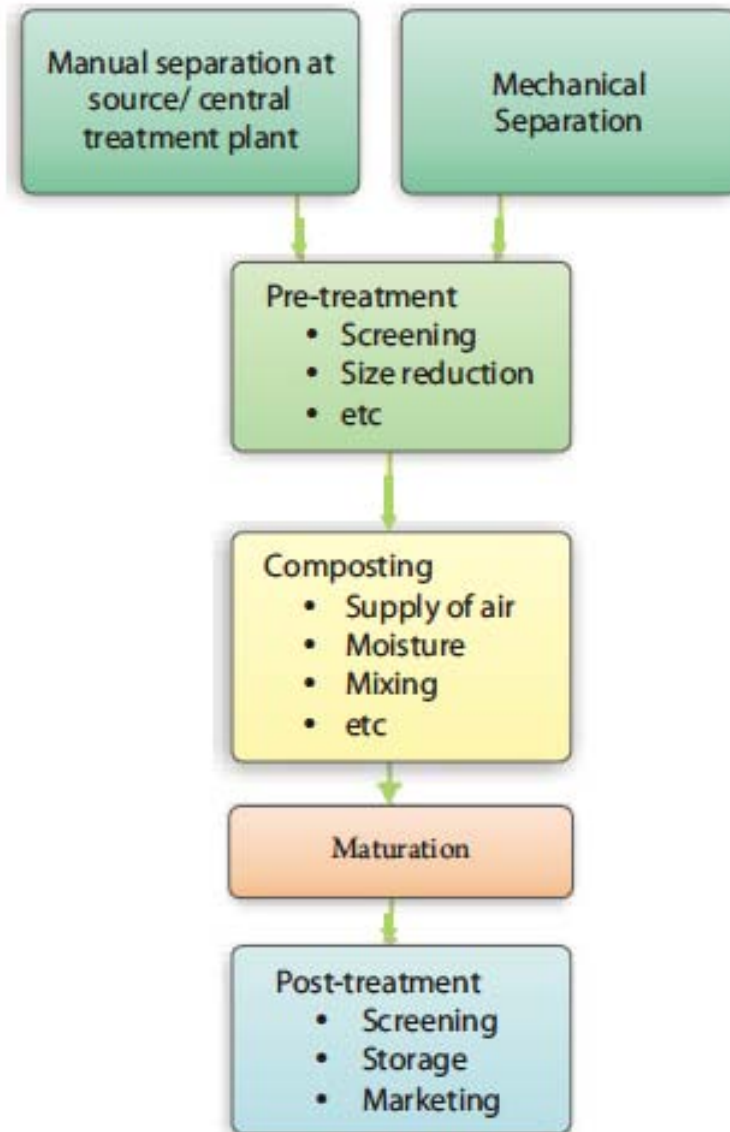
Manual separation at source/ central treatment plant

Mechanical Separation

Pre-treatment
• Screening
• Size reduction
• etc

Composting
• Supply of air
• Moisture
• Mixing
• etc

Maturation

Post-treatment
• Screening
• Storage
• Marketing